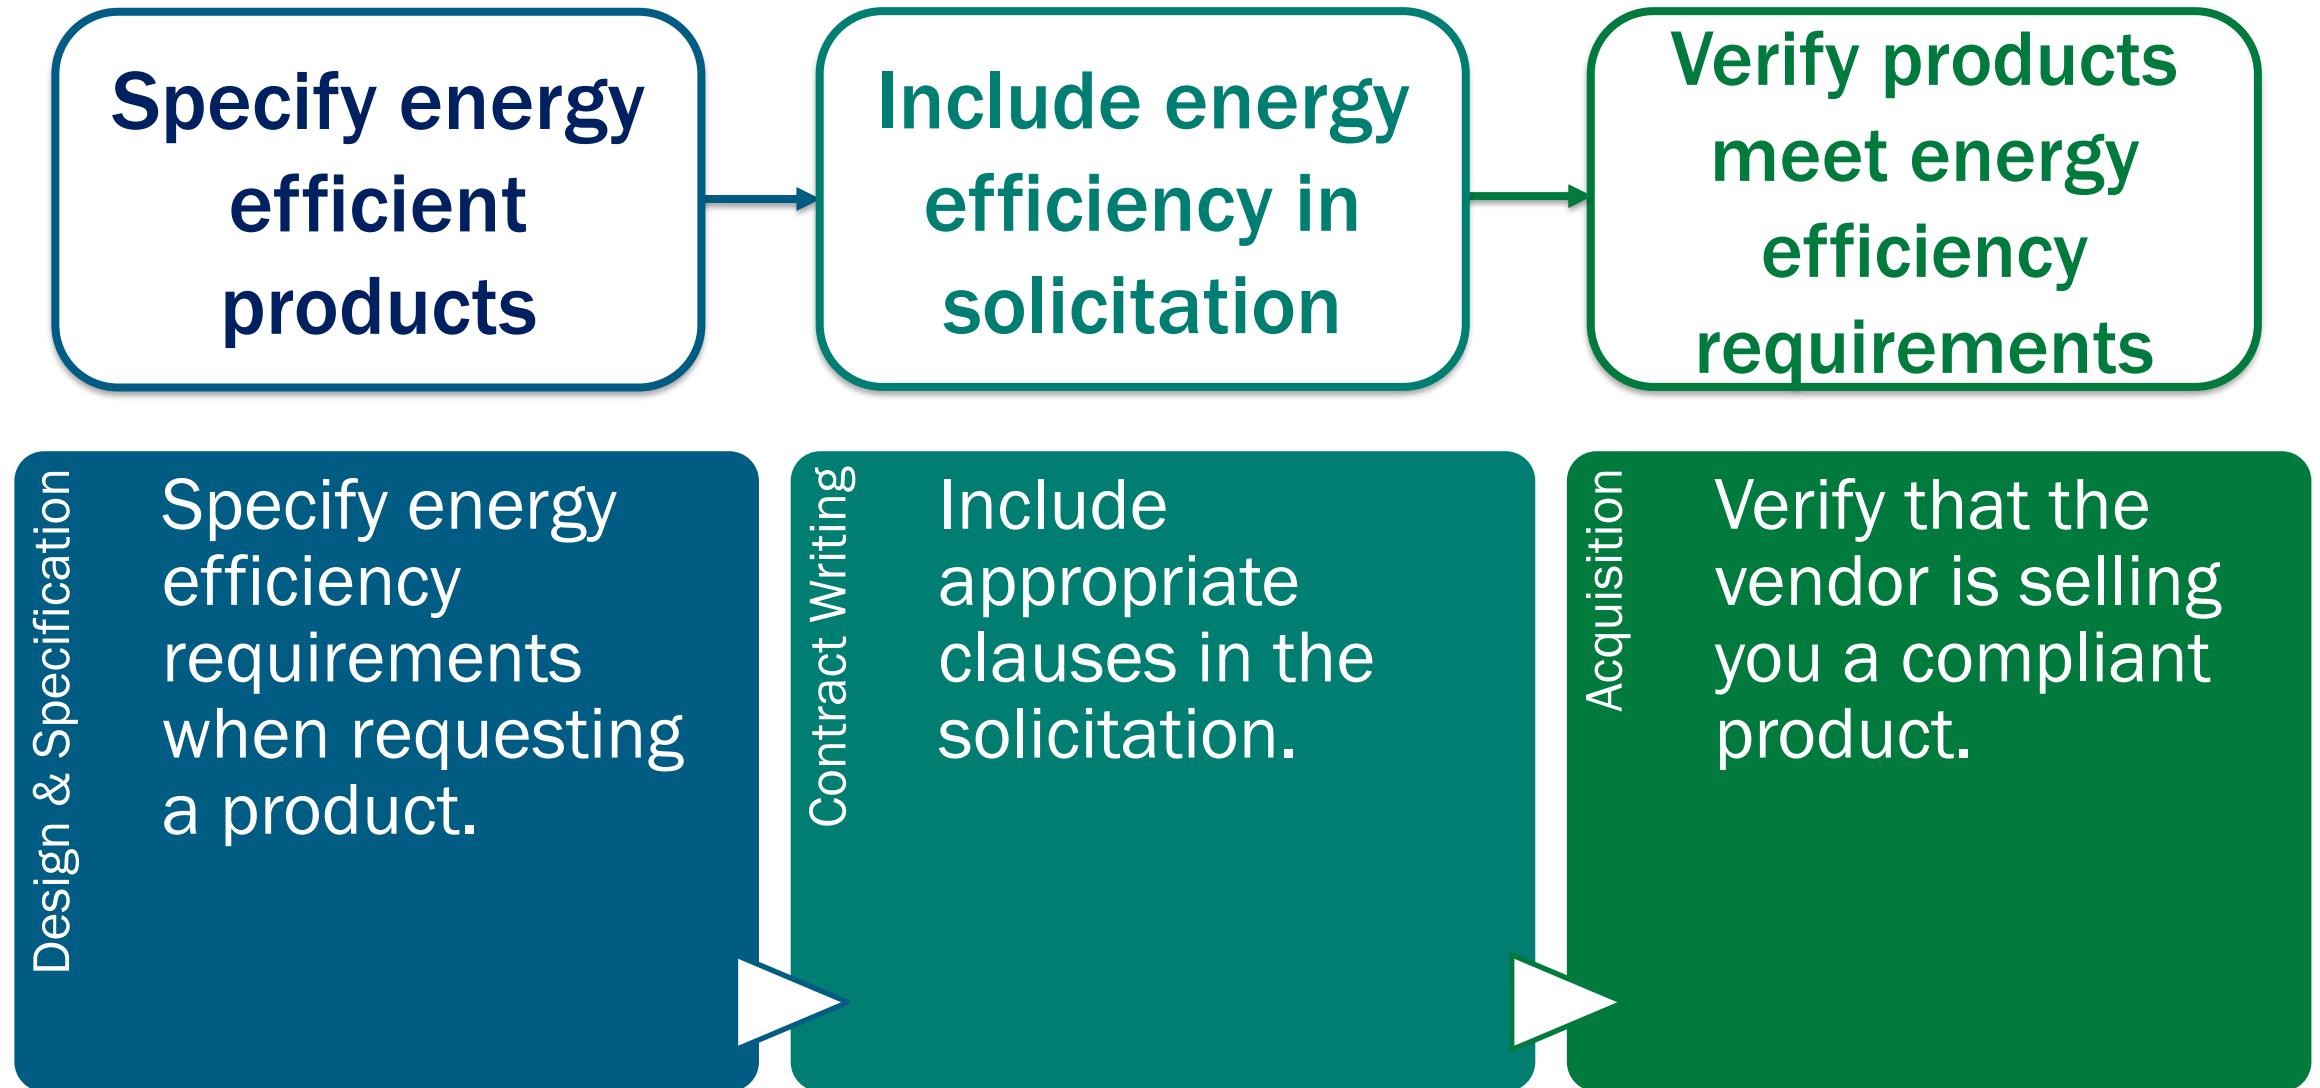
Specify energy efficient products

Include energy efficiency in solicitation

Verify products meet energy efficiency requirements

Design & Specification

Specify energy efficiency requirements when requesting a product.

Contract Writing

Include appropriate clauses in the solicitation.

Acquisition

Verify that the vendor is selling you a compliant product.